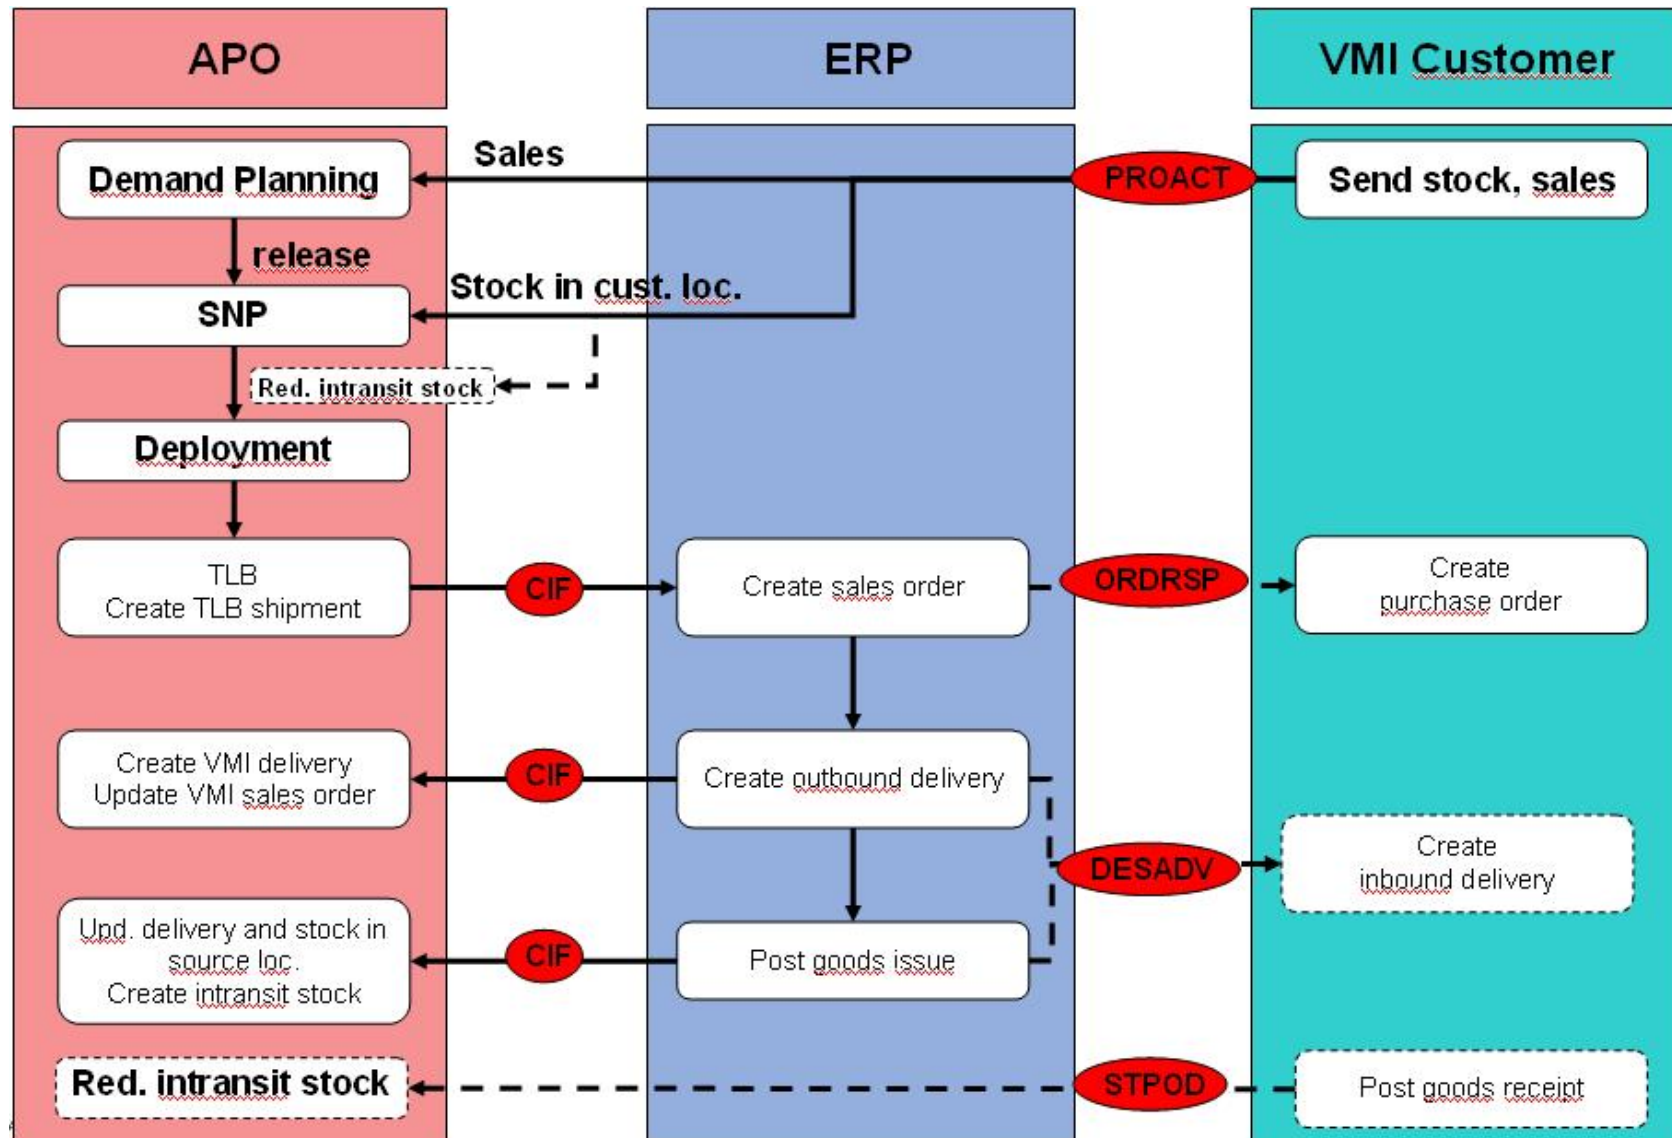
APO

ERP

VMI Customer

Demand Planning

Sales

PROACT

Send stock, sales

release

Stock in cust. loc.

SNP

Red. intransit stock

Deployment

TLB
Create TLB shipment

CIF

Create sales order

ORDRSP

Create
purchase order

Create VMI delivery
Update VMI sales order

CIF

Create outbound delivery

DESADV

Create
inbound delivery

Upd. delivery and stock in source loc.
Create intransit stock

CIF

Post goods issue

Red. intransit stock

STPOD

Post goods receipt